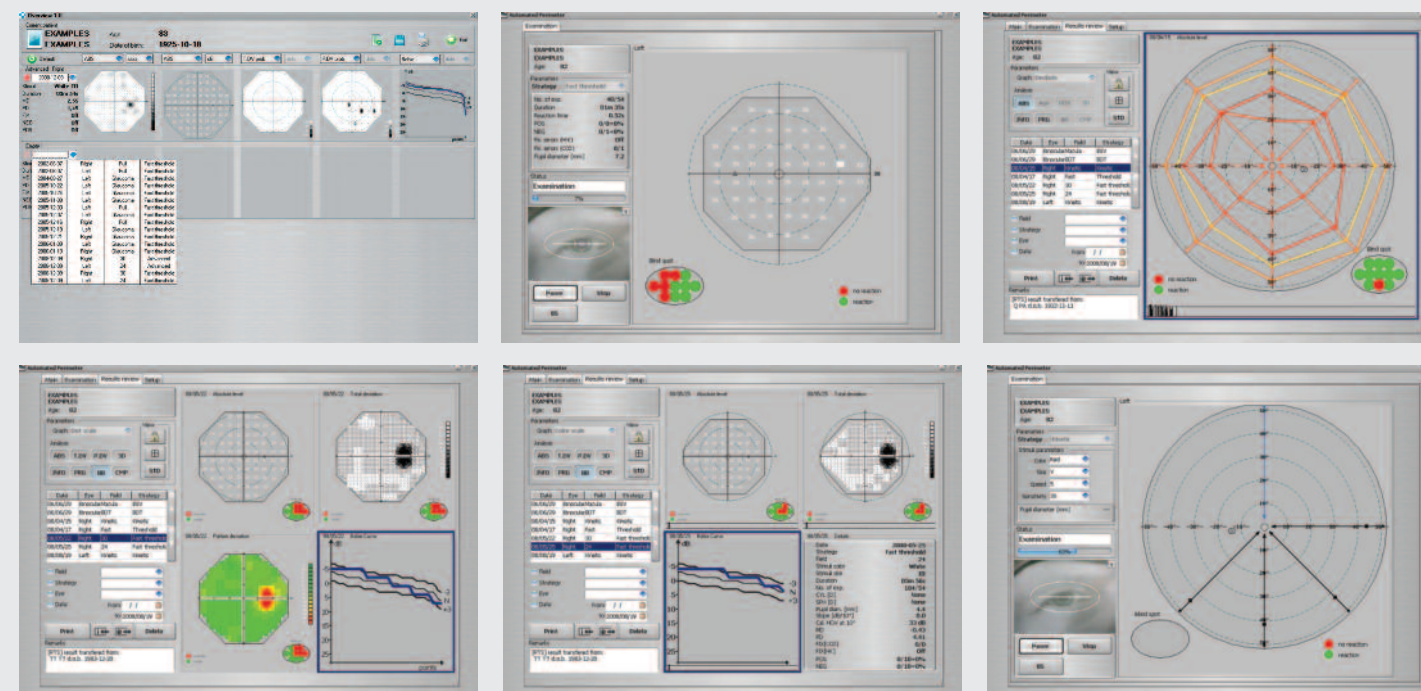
Overview TF

EXAMPLES
EXAMPLES
Age: 83
Date of birth: 1925-10-18

Advanced Expo

Automated Perimeter
Examination
EXAMPLES
EXAMPLES
Age: 82
Parameters
Strategy
Status
Examination
Pause
Stop
Blind spot
no reaction
reaction

Automated Perimeter
Main Examination Results review Setup
EXAMPLES
EXAMPLES
Age: 82
Parameters
INFO PRG STD
Date Eye Field Strategy
Field
Strategy
Eye
Date
Print
Delete
Remarks
Blind spot
no reaction
reaction

Automated Perimeter
Main Examination Results review Setup
EXAMPLES
EXAMPLES
Age: 82
Parameters
ABS T.DV P.DV 3D
INFO PRG BB CMP
STD
Date Eye Field Strategy
Absolute level
Total deviation
Pattern deviation
Bebie Curve
Field
Strategy
Eye
Date
Print
Delete
Remarks

Automated Perimeter
Main Examination Results review Setup
EXAMPLES
EXAMPLES
Age: 82
Parameters
ABS T.DV P.DV 3D
INFO PRG BB CMP
STD
Date Eye Field Strategy
Absolute level
Total deviation
Bebie Curve
Details
Field
Strategy
Eye
Date
Print
Delete
Remarks

Automated Perimeter
Examination
EXAMPLES
EXAMPLES
Age: 82
Parameters
Strategy
Stimuli parameters
Color
Size
Speed
Fupil diameter [mm]
Status
Examination
Pause
Stop
Blind spot
no reaction
reaction